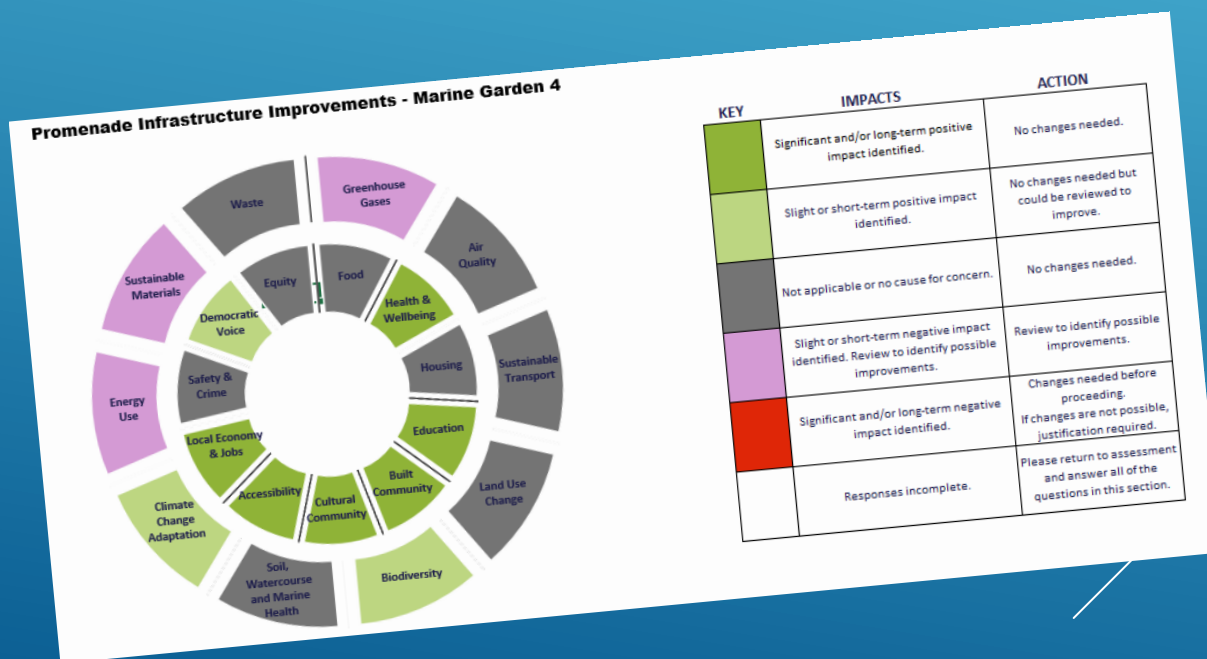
Promenade Infrastructure Improvements - Marine Garden 4

Waste
Greenhouse Gases
Air Quality
Sustainable Transport
Land Use Change
Biodiversity
Soil, Watercourse and Marine Health
Climate Change Adaptation
Energy Use
Sustainable Materials

Equity
Food
Health & Wellbeing
Housing
Education
Built Community
Cultural Community
Accessibility
Local Economy & Jobs
Safety & Crime
Democratic Voice

| KEY | IMPACTS | ACTION |
|---|---|---|
| | Significant and/or long-term positive impact identified. | No changes needed. |
| | Slight or short-term positive impact identified. | No changes needed but could be reviewed to improve. |
| | Not applicable or no cause for concern. | No changes needed. |
| | Slight or short-term negative impact identified. Review to identify possible improvements. | Review to identify possible improvements. |
| | Significant and/or long-term negative impact identified. | Changes needed before proceeding. If changes are not possible, justification required. |
| | Responses incomplete. | Please return to assessment and answer all of the questions in this section. |